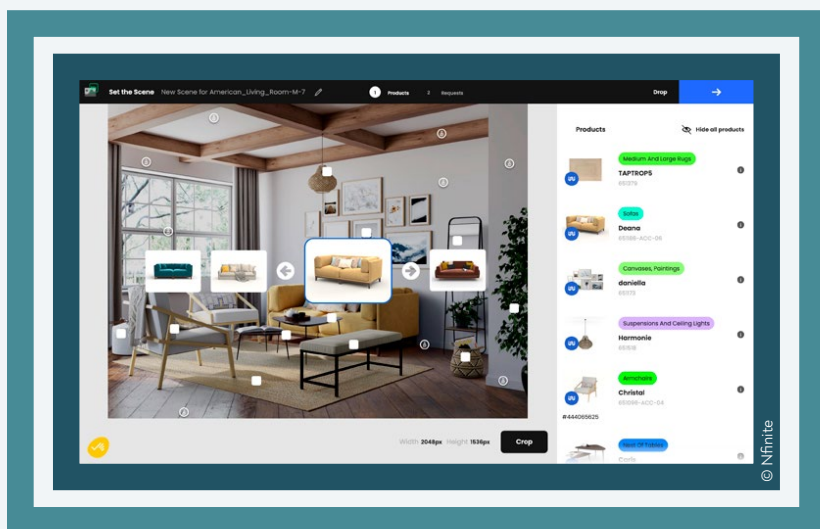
Set the Scene New Scene for American_Living_Room-M-7

1 Products 2 Requests

Drop

Products

Hide all products

Medium And Large Rugs
TAPTROPS
85379

Sofas
Deana
85598-ACC-06

Canvases, Paintings
daniella
85173

Suspensions And Ceiling Lights
Harmonie
85108

Armchairs
Christal
85096-ACC-04

#444065625

Nest Of Tables
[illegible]

Width 2048px Height 1536px

Crop

© Nfinite